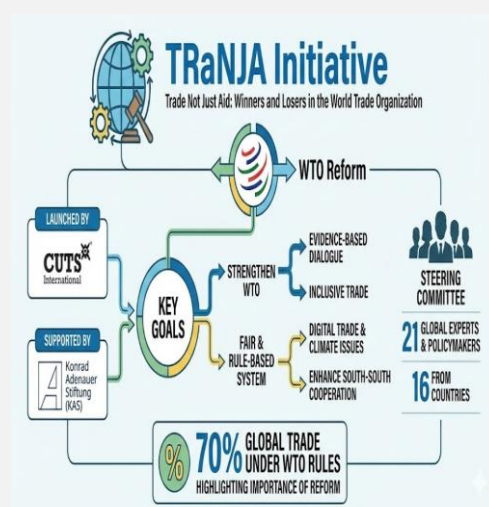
TRaNJA Initiative

Trade Not Just Aid: Winners and Losers in the World Trade Organization

WTO Reform

LAUNCHED BY

CUTS International

SUPPORTED BY

Konrad Adenauer Stiftung (KAS)

KEY GOALS

STRENGTHEN WTO

EVIDENCE-BASED DIALOGUE

INCLUSIVE TRADE

FAIR & RULE-BASED SYSTEM

DIGITAL TRADE & CLIMATE ISSUES

ENHANCE SOUTH-SOUTH COOPERATION

STEERING COMMITTEE

21 GLOBAL EXPERTS & POLICYMAKERS

16 FROM COUNTRIES

%

70% GLOBAL TRADE UNDER WTO RULES

HIGHLIGHTING IMPORTANCE OF REFORM